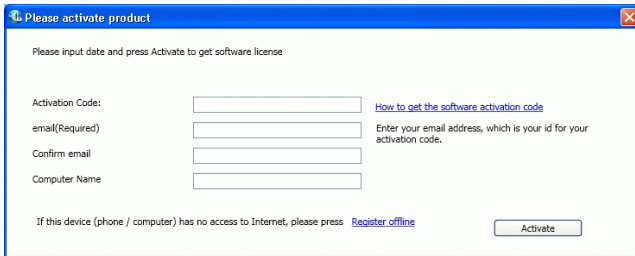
Please activate product

Please input date and press Activate to get software license

Activation Code:

How to get the software activation code

email(Required)

Enter your email address, which is your id for your activation code.

Confirm email

Computer Name

If this device (phone / computer) has no access to Internet, please press Register offline

Activate